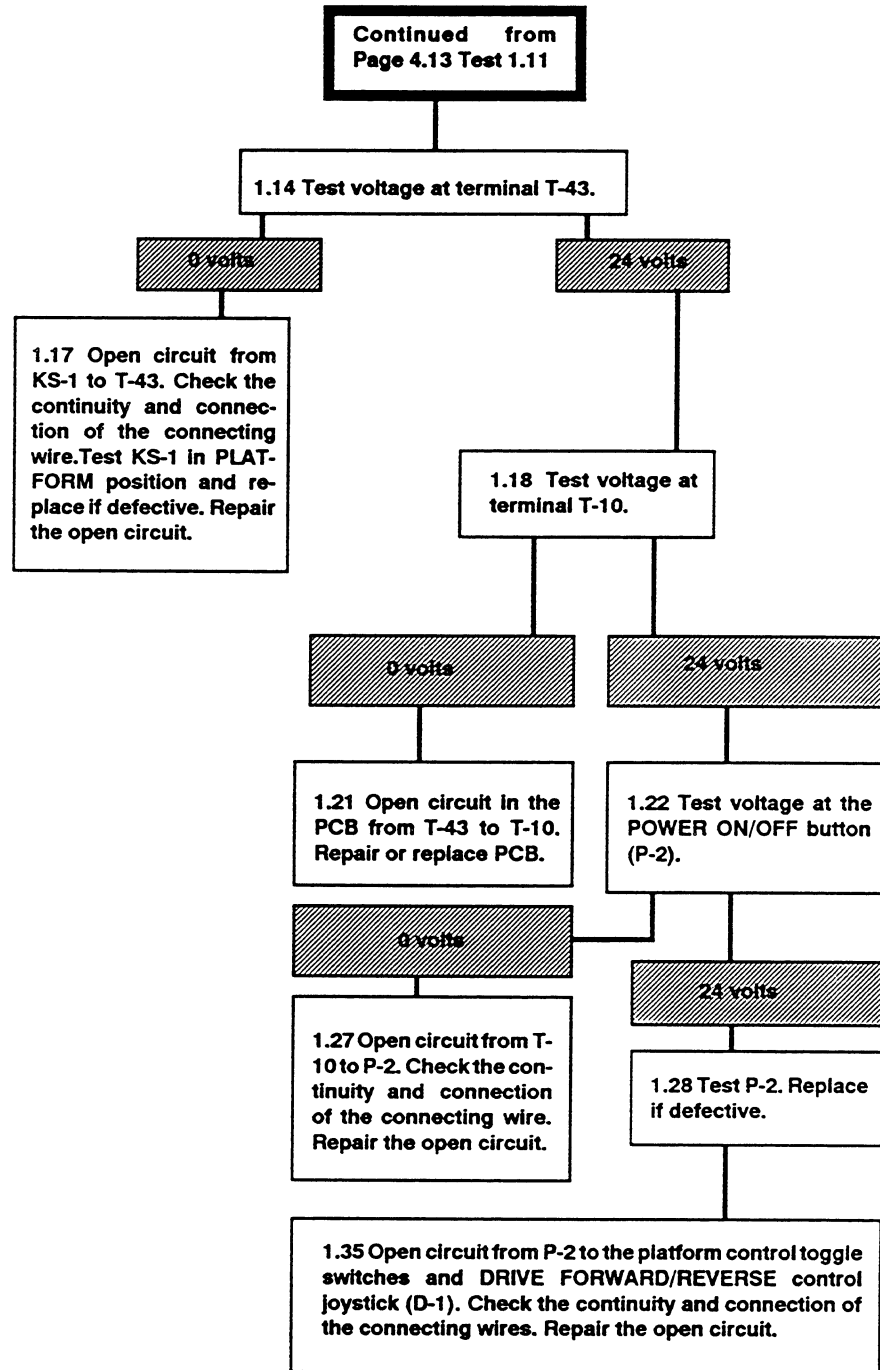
Continued from Page 4.13 Test 1.11

1.14 Test voltage at terminal T-43.

0 volts

24 volts

1.17 Open circuit from KS-1 to T-43. Check the continuity and connection of the connecting wire.Test KS-1 in PLATFORM position and replace if defective. Repair the open circuit.

1.18 Test voltage at terminal T-10.

0 volts

24 volts

1.21 Open circuit in the PCB from T-43 to T-10. Repair or replace PCB.

1.22 Test voltage at the POWER ON/OFF button (P-2).

0 volts

24 volts

1.27 Open circuit from T-10 to P-2. Check the continuity and connection of the connecting wire. Repair the open circuit.

1.28 Test P-2. Replace if defective.

1.35 Open circuit from P-2 to the platform control toggle switches and DRIVE FORWARD/REVERSE control joystick (D-1). Check the continuity and connection of the connecting wires. Repair the open circuit.